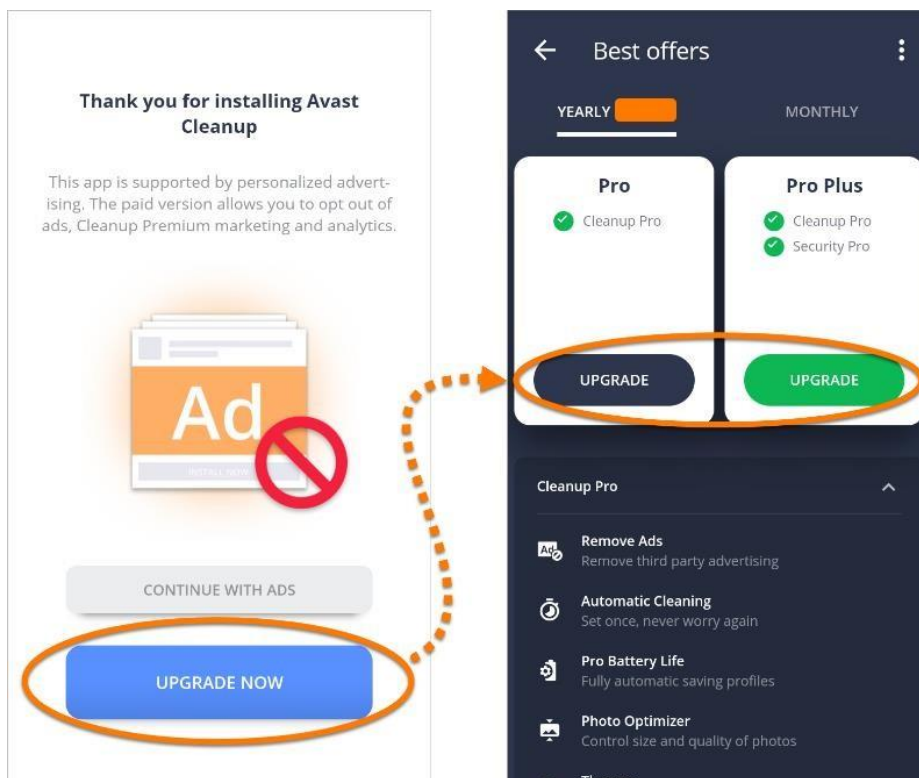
Thank you for installing Avast Cleanup

This app is supported by personalized advertising. The paid version allows you to opt out of ads, Cleanup Premium marketing and analytics.

Ad

INSTALL NOW

CONTINUE WITH ADS

UPGRADE NOW

Best offers

YEARLY

MONTHLY

Pro

Cleanup Pro

UPGRADE

Pro Plus

Cleanup Pro

Security Pro

UPGRADE

Cleanup Pro

Remove Ads
Remove third party advertising

Automatic Cleaning
Set once, never worry again

Pro Battery Life
Fully automatic saving profiles

Photo Optimizer
Control size and quality of photos

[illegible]